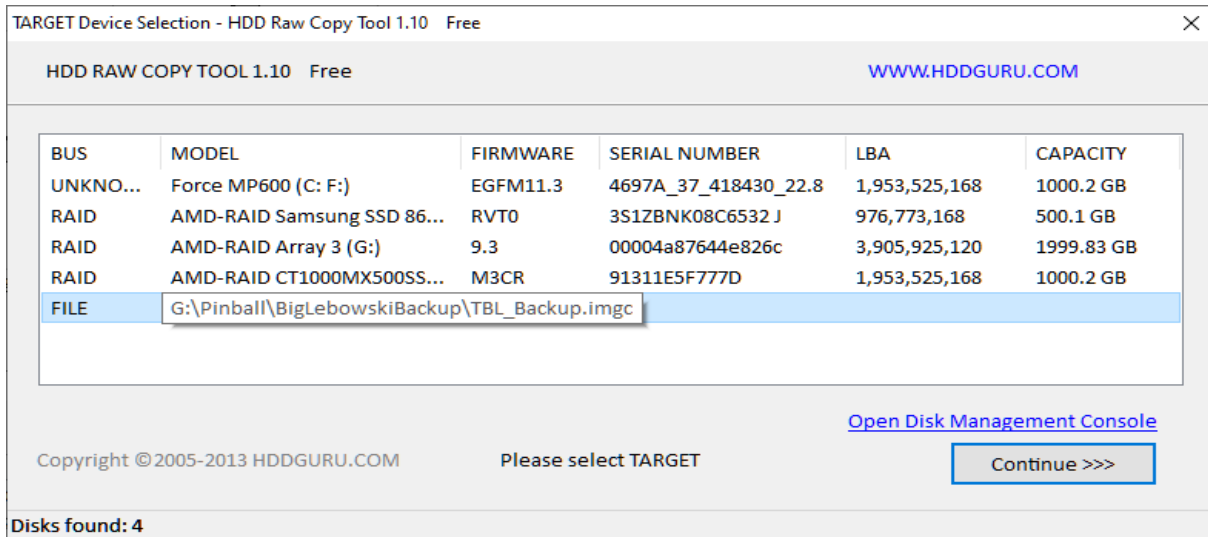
TARGET Device Selection - HDD Raw Copy Tool 1.10 Free

HDD RAW COPY TOOL 1.10 Free

WWW.HDDGURU.COM

| BUS | MODEL | FIRMWARE | SERIAL NUMBER | LBA | CAPACITY |
|---|---|---|---|---|---|
| UNKNO... | Force MP600 (C: F:) | EGFM11.3 | 4697A_37_418430_22.8 | 1,953,525,168 | 1000.2 GB |
| RAID | AMD-RAID Samsung SSD 86... | RVT0 | 3S1ZBNK08C6532 J | 976,773,168 | 500.1 GB |
| RAID | AMD-RAID Array 3 (G:) | 9.3 | 00004a87644e826c | 3,905,925,120 | 1999.83 GB |
| RAID | AMD-RAID CT1000MX500SS... | M3CR | 91311E5F777D | 1,953,525,168 | 1000.2 GB |
| FILE | G:\Pinball\BigLebowskiBackup\TBL_Backup.imgc | | | | |

Open Disk Management Console

Copyright ©2005-2013 HDDGURU.COM

Please select TARGET

Continue >>>

Disks found: 4